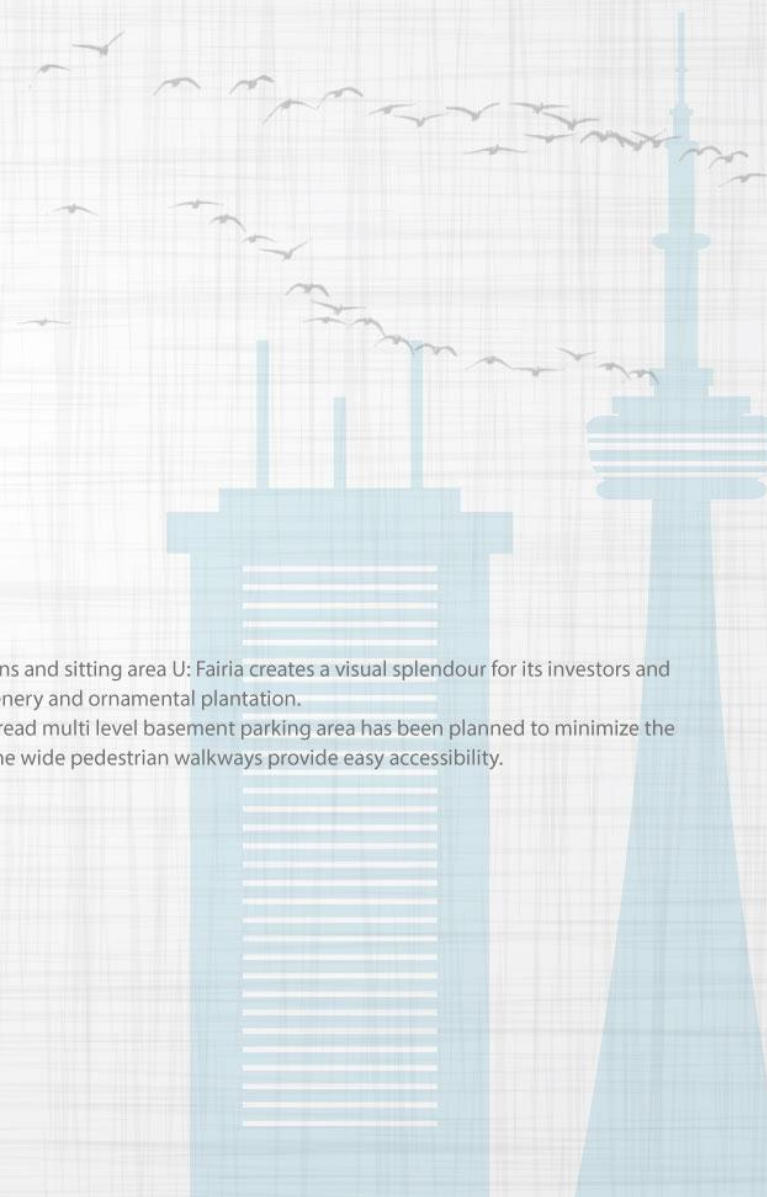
ns and sitting area U: Fairia creates a visual splendour for its investors and enery and ornamental plantation.
read multi level basement parking area has been planned to minimize the he wide pedestrian walkways provide easy accessibility.